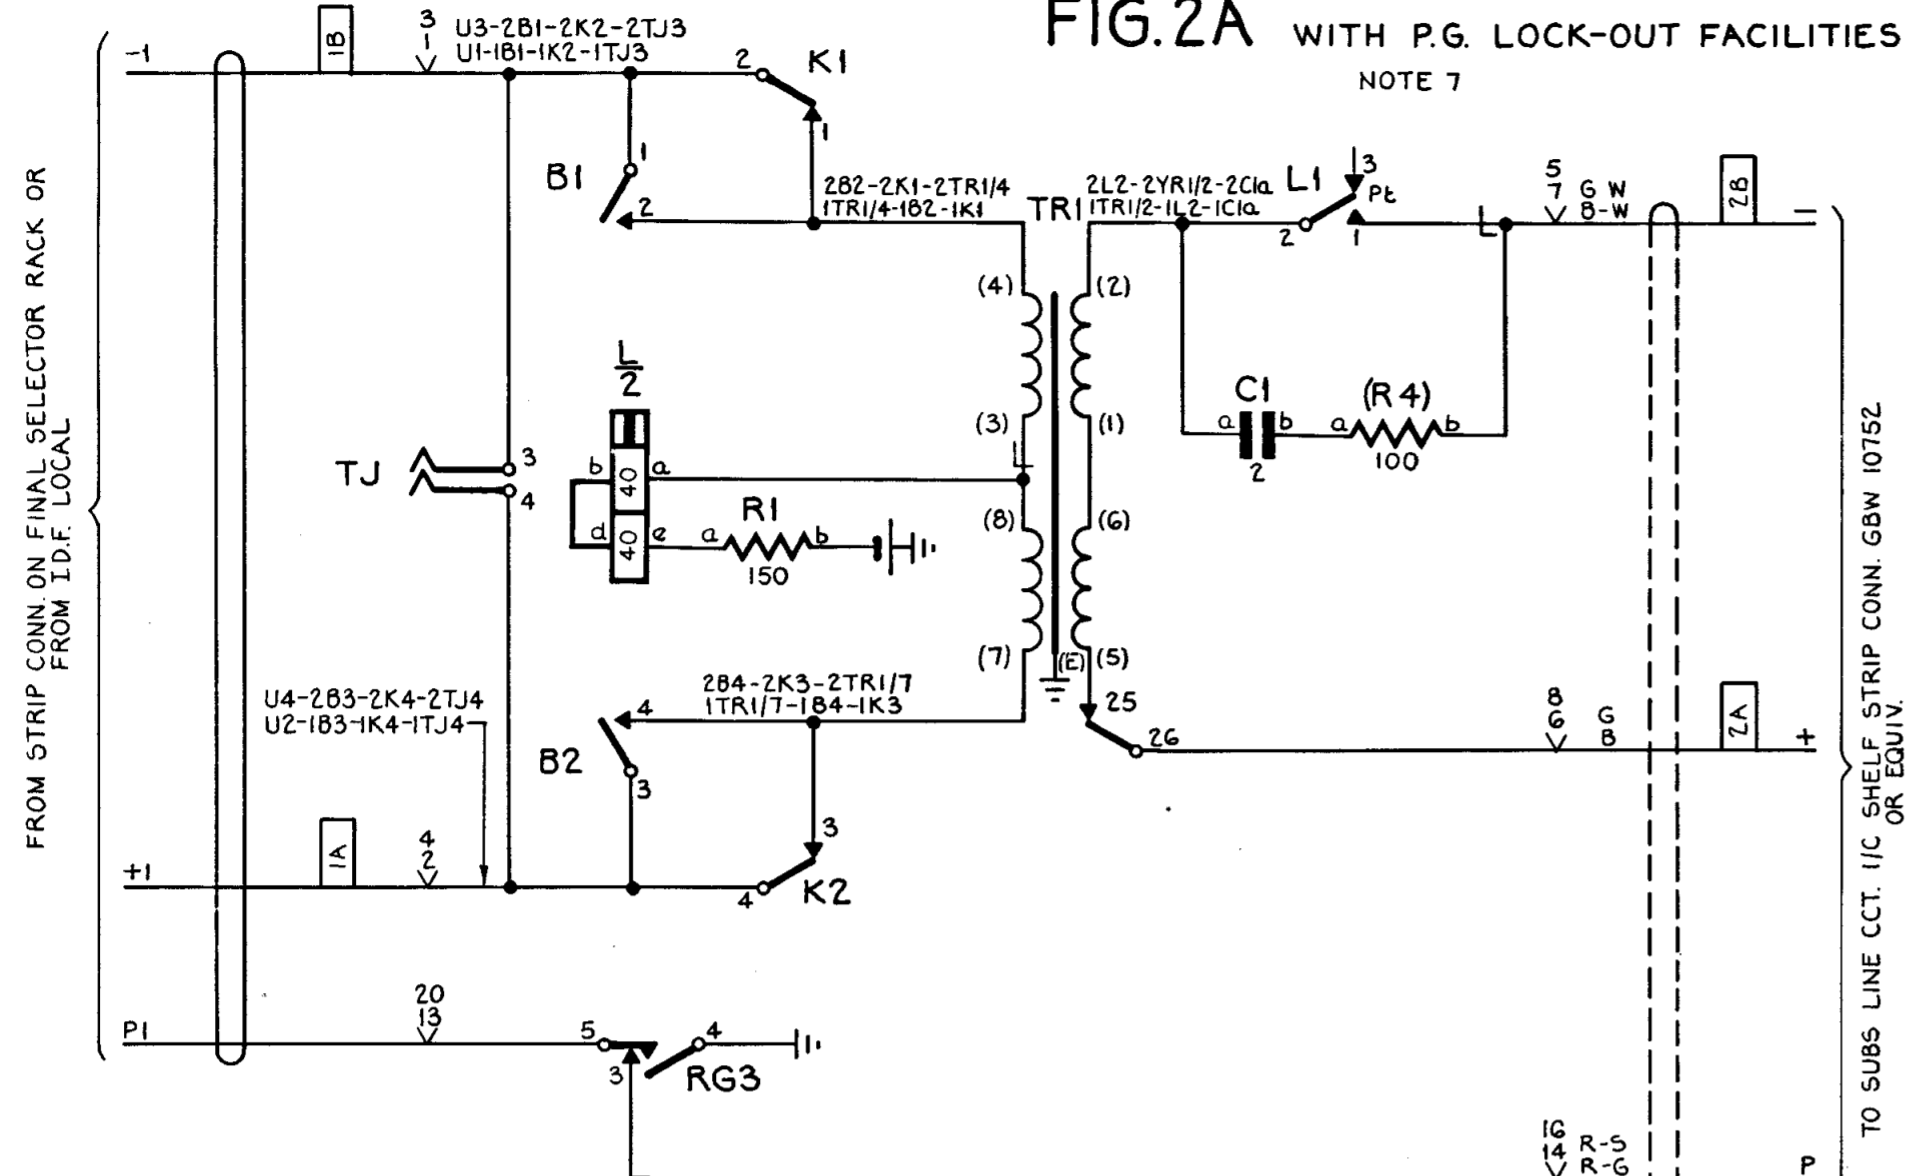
FIG.2A WITH P.G. LOCK-OUT FACILITIES
NOTE 7

FROM STRIP CONN. ON FINAL SELECTOR RACK OR FROM I.D.F. LOCAL

-1
1B
3
1
U3-2B1-2K2-2TJ3
U1-1B1-1K2-1TJ3
2
K1
1
1
B1
2
2B2-2K1-2TR1/4
1TR1/4-1B2-1K1
TR1
2L2-2YR1/2-2C1a
1TR1/2-1L2-1C1a
L1
3
Pt
2
1
L
5
7
G W
8-W
2B
-
(4)
(2)
$\frac{L}{2}$
C1
(R4)
(3)
(1)
a
b
a
b
2
100
TJ
3
4
b
40
a
d
40
e
R1
a
b
150
(8)
(6)
(7)
(5)
(E)
U4-2B3-2K4-2TJ4
U2-1B3-1K4-1TJ4
2B4-2K3-2TR1/7
1TR1/7-1B4-1K3
4
25
26
8
6
G
B
2A
+
B2
3
3
1A
4
2
+1
4
K2
20
13
P1
5
4
3
RG3
16
14
R-S
R-G
P

TO SUBS LINE CCT. I/C SHELF STRIP CONN. GBW 10752 OR EQUIV.